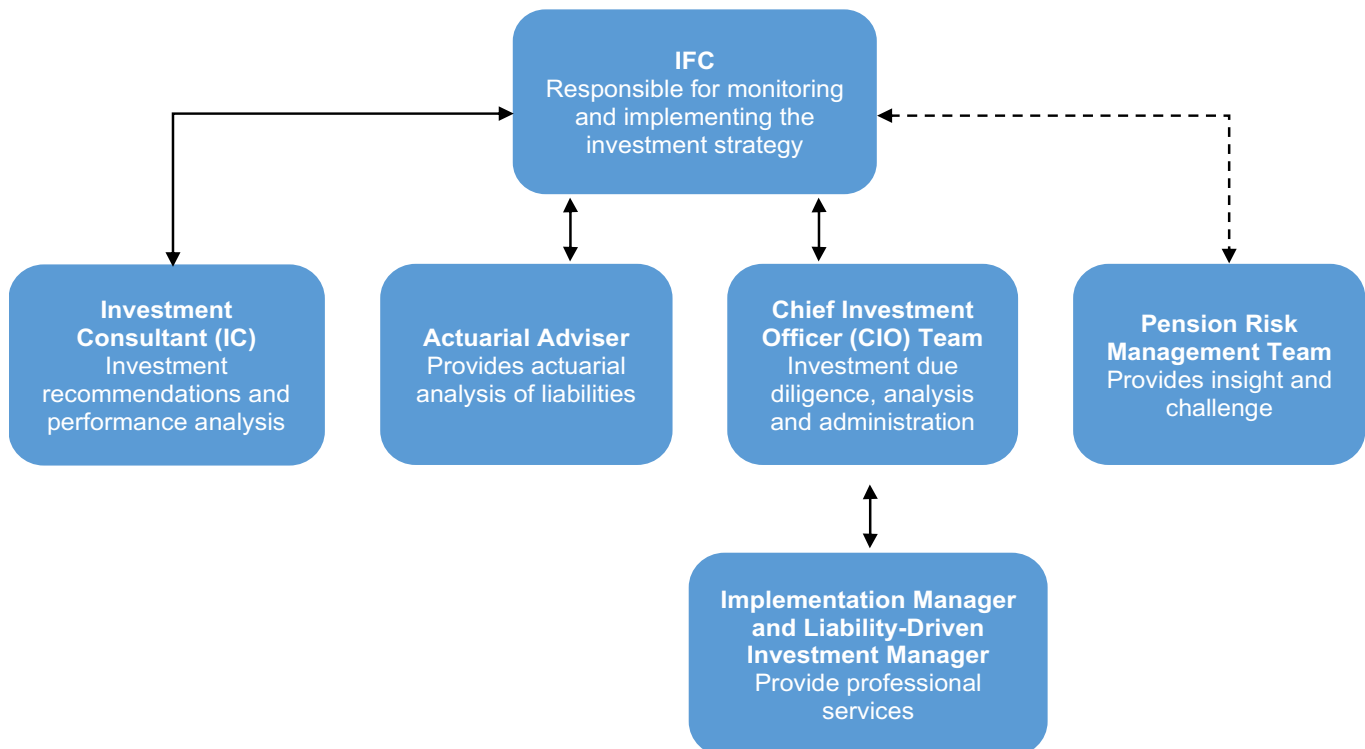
IFC
Responsible for monitoring and implementing the investment strategy

Investment Consultant (IC)
Investment recommendations and performance analysis

Actuarial Adviser
Provides actuarial analysis of liabilities

Chief Investment Officer (CIO) Team
Investment due diligence, analysis and administration

Pension Risk Management Team
Provides insight and challenge

Implementation Manager and Liability-Driven Investment Manager
Provide professional services